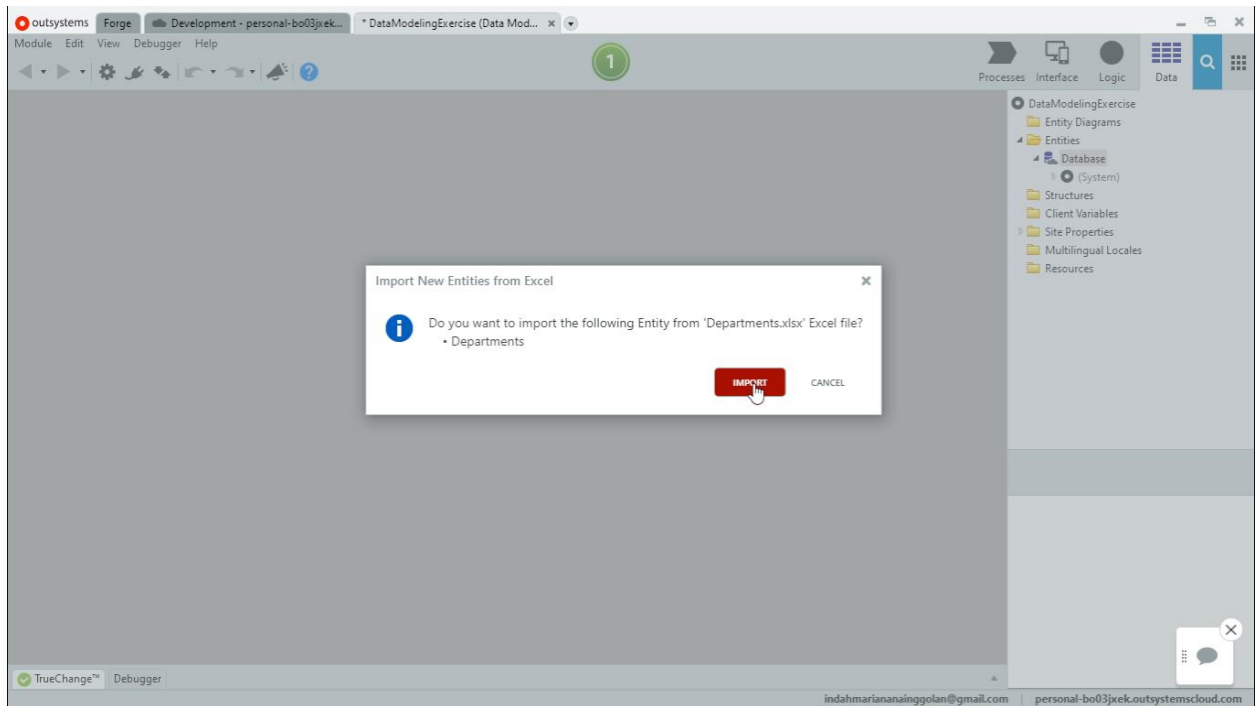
outsystems Forge Development - personal-bo03jxek... * DataModelingExercise (Data Mod... ×

Module Edit View Debugger Help

1

Processes Interface Logic Data

DataModelingExercise
Entity Diagrams
Entities
Database
(System)
Structures
Client Variables
Site Properties
Multilingual Locales
Resources

Import New Entities from Excel ×

Do you want to import the following Entity from 'Departments.xlsx' Excel file?
• Departments

IMPORT CANCEL

TrueChange™ Debugger

indahmariananainggolan@gmail.com | personal-bo03jxek.outsystemscloud.com